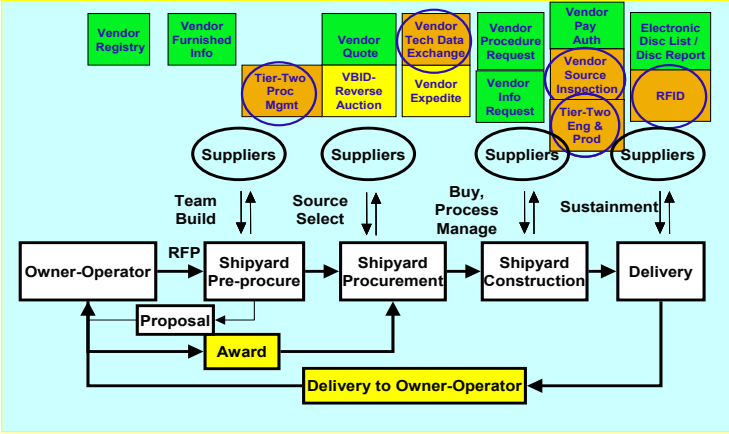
Vendor Registry

Vendor Furnished Info

Tier-Two Proc Mgmt

Vendor Quote

VBID-Reverse Auction

Vendor Tech Data Exchange

Vendor Expedite

Vendor Procedure Request

Vendor Info Request

Vendor Pay Auth

Vendor Source Inspection

Tier-Two Eng & Prod

Electronic Disc List / Disc Report

RFID

Suppliers

Suppliers

Suppliers

Suppliers

Team Build

Source Select

Buy, Process Manage

Sustainment

Owner-Operator

RFP

Shipyard Pre-procure

Shipyard Procurement

Shipyard Construction

Delivery

Proposal

Award

Delivery to Owner-Operator